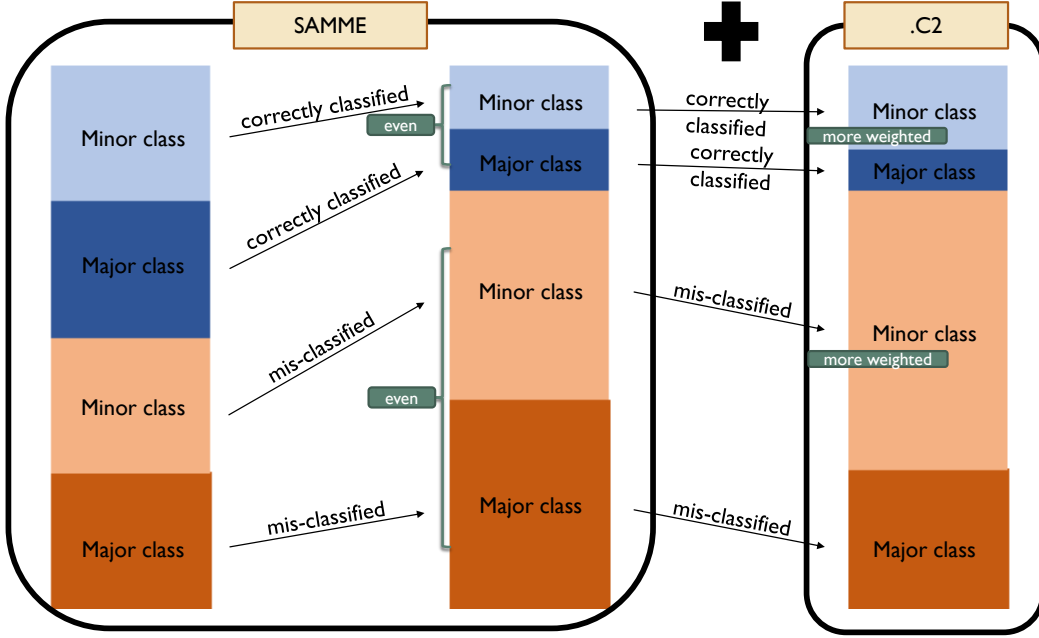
SAMME

.C2

Minor class

Major class

Minor class

Major class

correctly classified

correctly classified

mis-classified

mis-classified

even

Minor class

Major class

Minor class

even

Major class

correctly classified

correctly classified

mis-classified

mis-classified

Minor class

more weighted

Major class

Minor class

more weighted

Major class